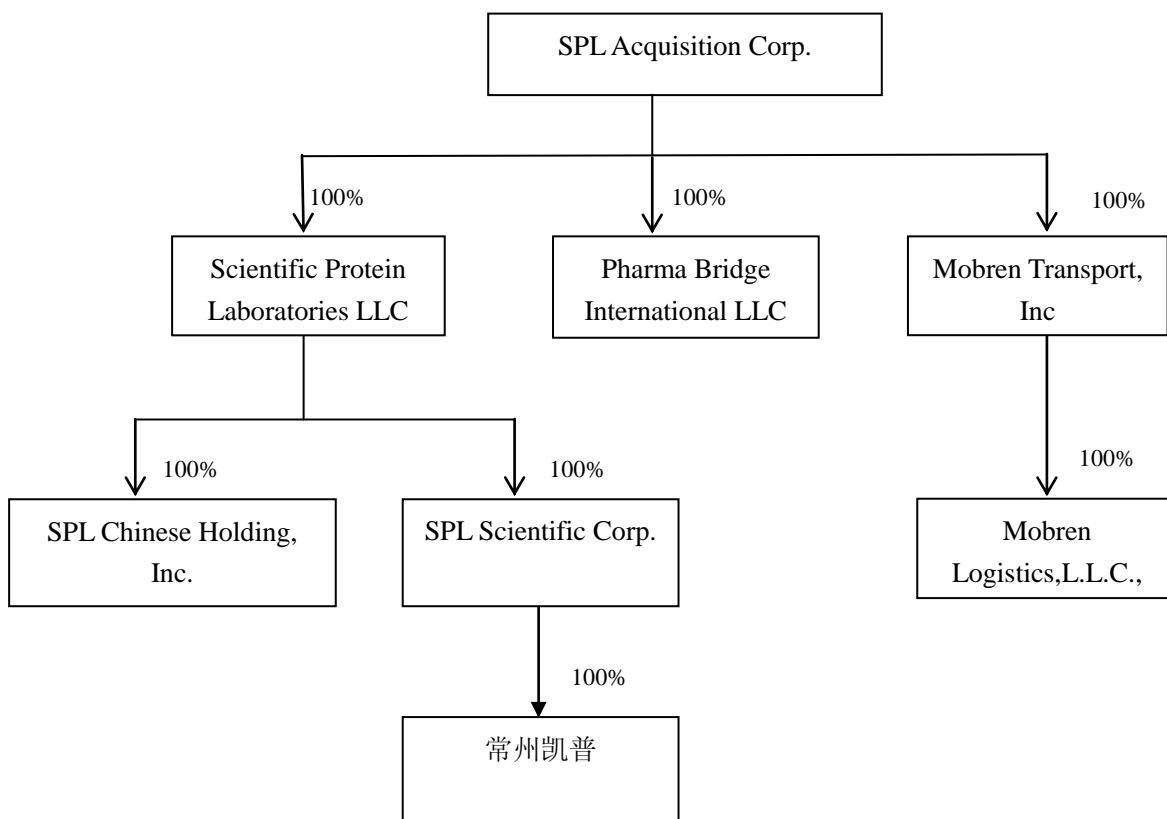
SPL Acquisition Corp.

100%

Scientific Protein Laboratories LLC

100%

Pharma Bridge International LLC

100%

Mobren Transport, Inc

100%

SPL Chinese Holding, Inc.

100%

SPL Scientific Corp.

100%

Mobren Logistics,L.L.C.,

100%

常州凯普